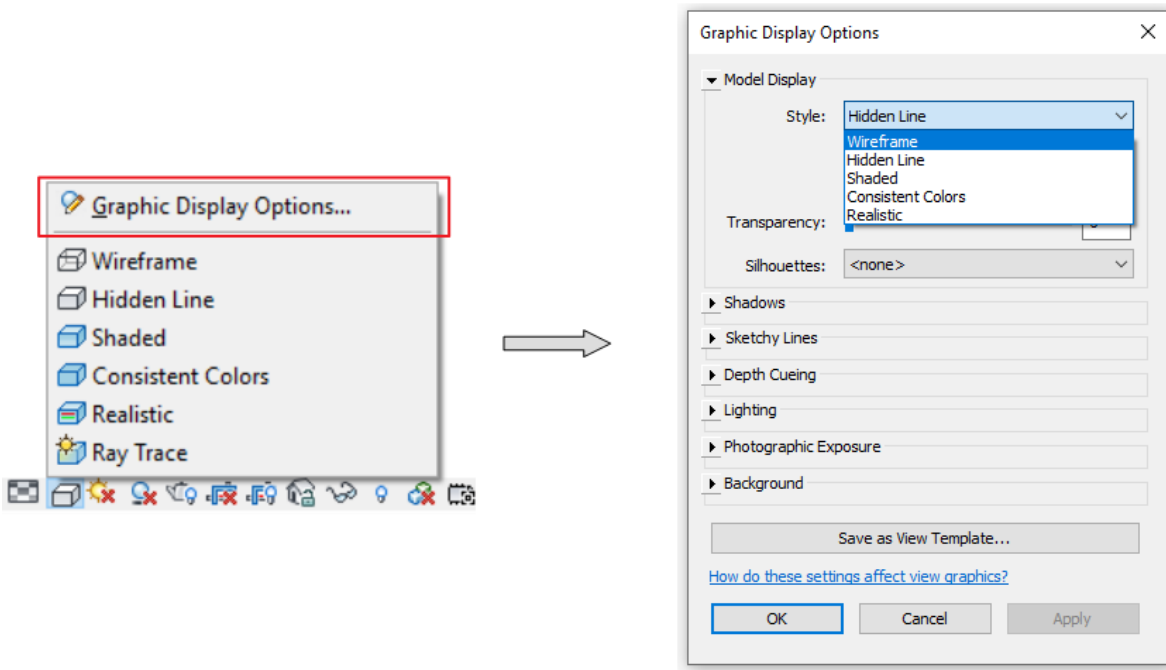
Graphic Display Options...
Wireframe
Hidden Line
Shaded
Consistent Colors
Realistic
Ray Trace

Graphic Display Options
Model Display
Style: Hidden Line
Wireframe
Hidden Line
Shaded
Consistent Colors
Realistic
Transparency:
Silhouettes: <none>
Shadows
Sketchy Lines
Depth Cueing
Lighting
Photographic Exposure
Background
Save as View Template...
How do these settings affect view graphics?
OK
Cancel
Apply